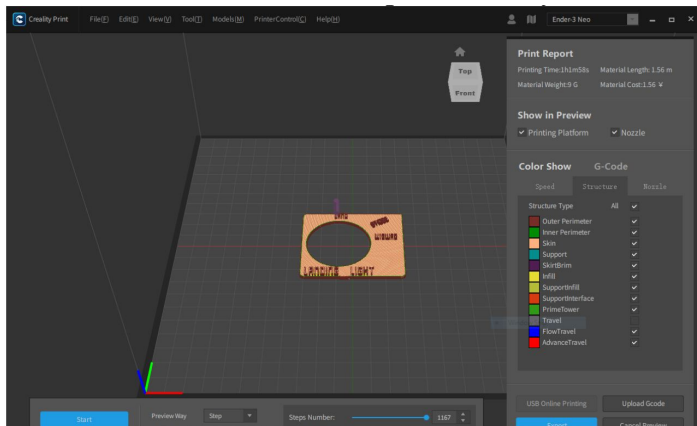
Creality Print File(F) Edit(E) View(V) Tool(T) Models(M) PrinterControl(C) Help(H)

Ender-3 Neo

Top
Front

Print Report
Printing Time:1h1m58s Material Length: 1.56 m
Material Weight:9 G Material Cost:1.56 ¥

Show in Preview
Printing Platform Nozzle

Color Show G-Code
Speed Structure Nozzle

Structure Type All
Outer Perimeter
Inner Perimeter
Skin
Support
SkirtBrim
Infill
SupportInfill
SupportInterface
PrimeTower
Travel
FlowTravel
AdvanceTravel

LANDING LIGHT

USB Online Printing Upload Gcode

Start Preview Way Step Steps Number: 1167